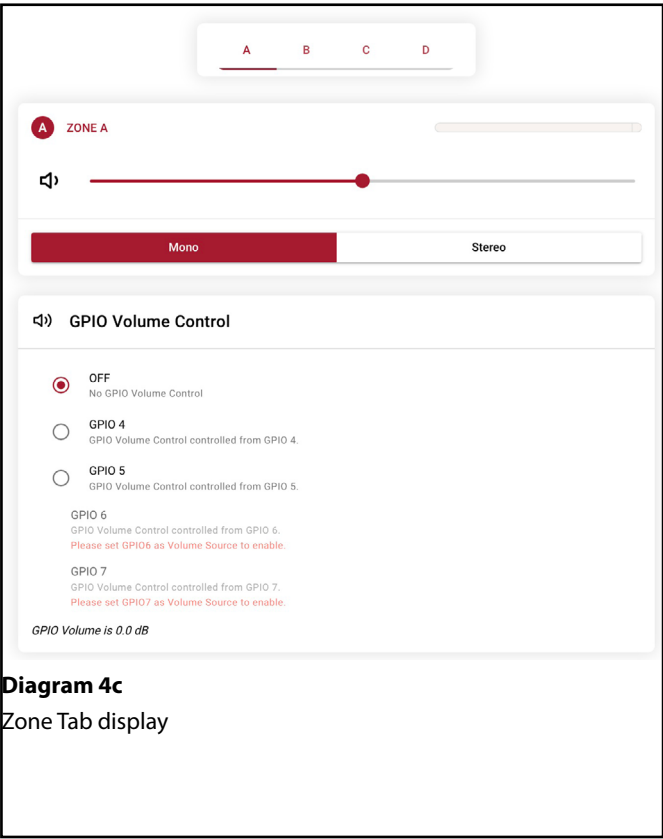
A B C D

A ZONE A

Mono Stereo

GPIO Volume Control

OFF
No GPIO Volume Control

GPIO 4
GPIO Volume Control controlled from GPIO 4.

GPIO 5
GPIO Volume Control controlled from GPIO 5.

GPIO 6
GPIO Volume Control controlled from GPIO 6.
Please set GPIO6 as Volume Source to enable.

GPIO 7
GPIO Volume Control controlled from GPIO 7.
Please set GPIO7 as Volume Source to enable.

GPIO Volume is 0.0 dB

**Diagram 4c**
Zone Tab display